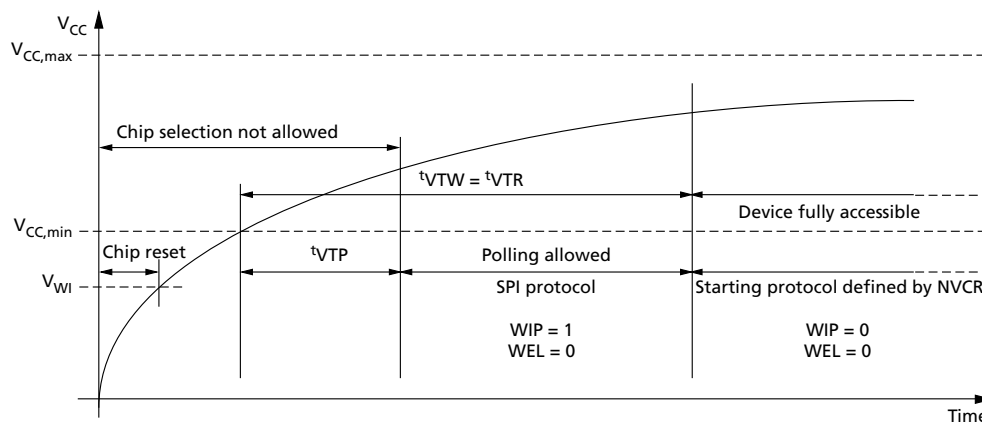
$V_{CC}$

$V_{CC,max}$

Chip selection not allowed

$^tVTW = ^tVTR$

$V_{CC,min}$

Device fully accessible

Chip reset

$^tVTP$

Polling allowed

$V_{WI}$

SPI protocol

Starting protocol defined by NVCR

WIP = 1
WEL = 0

WIP = 0
WEL = 0

Time